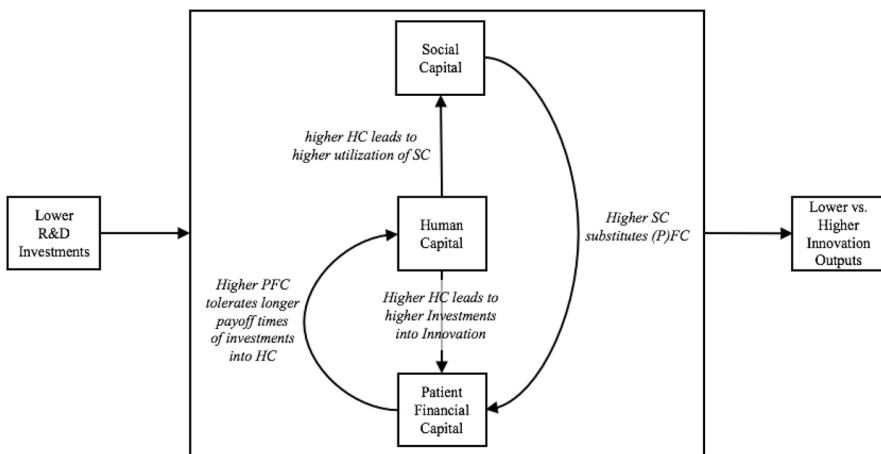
Lower R&D Investments

Social Capital

higher HC leads to higher utilization of SC

Human Capital

Higher SC substitutes (P)FC

Higher PFC tolerates longer payoff times of investments into HC

Higher HC leads to higher Investments into Innovation

Patient Financial Capital

Lower vs. Higher Innovation Outputs